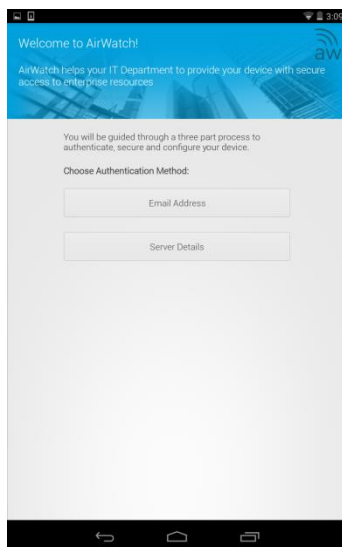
3:09

Welcome to AirWatch!

aw

AirWatch helps your IT Department to provide your device with secure access to enterprise resources

You will be guided through a three part process to authenticate, secure and configure your device.

Choose Authentication Method:

Email Address

Server Details